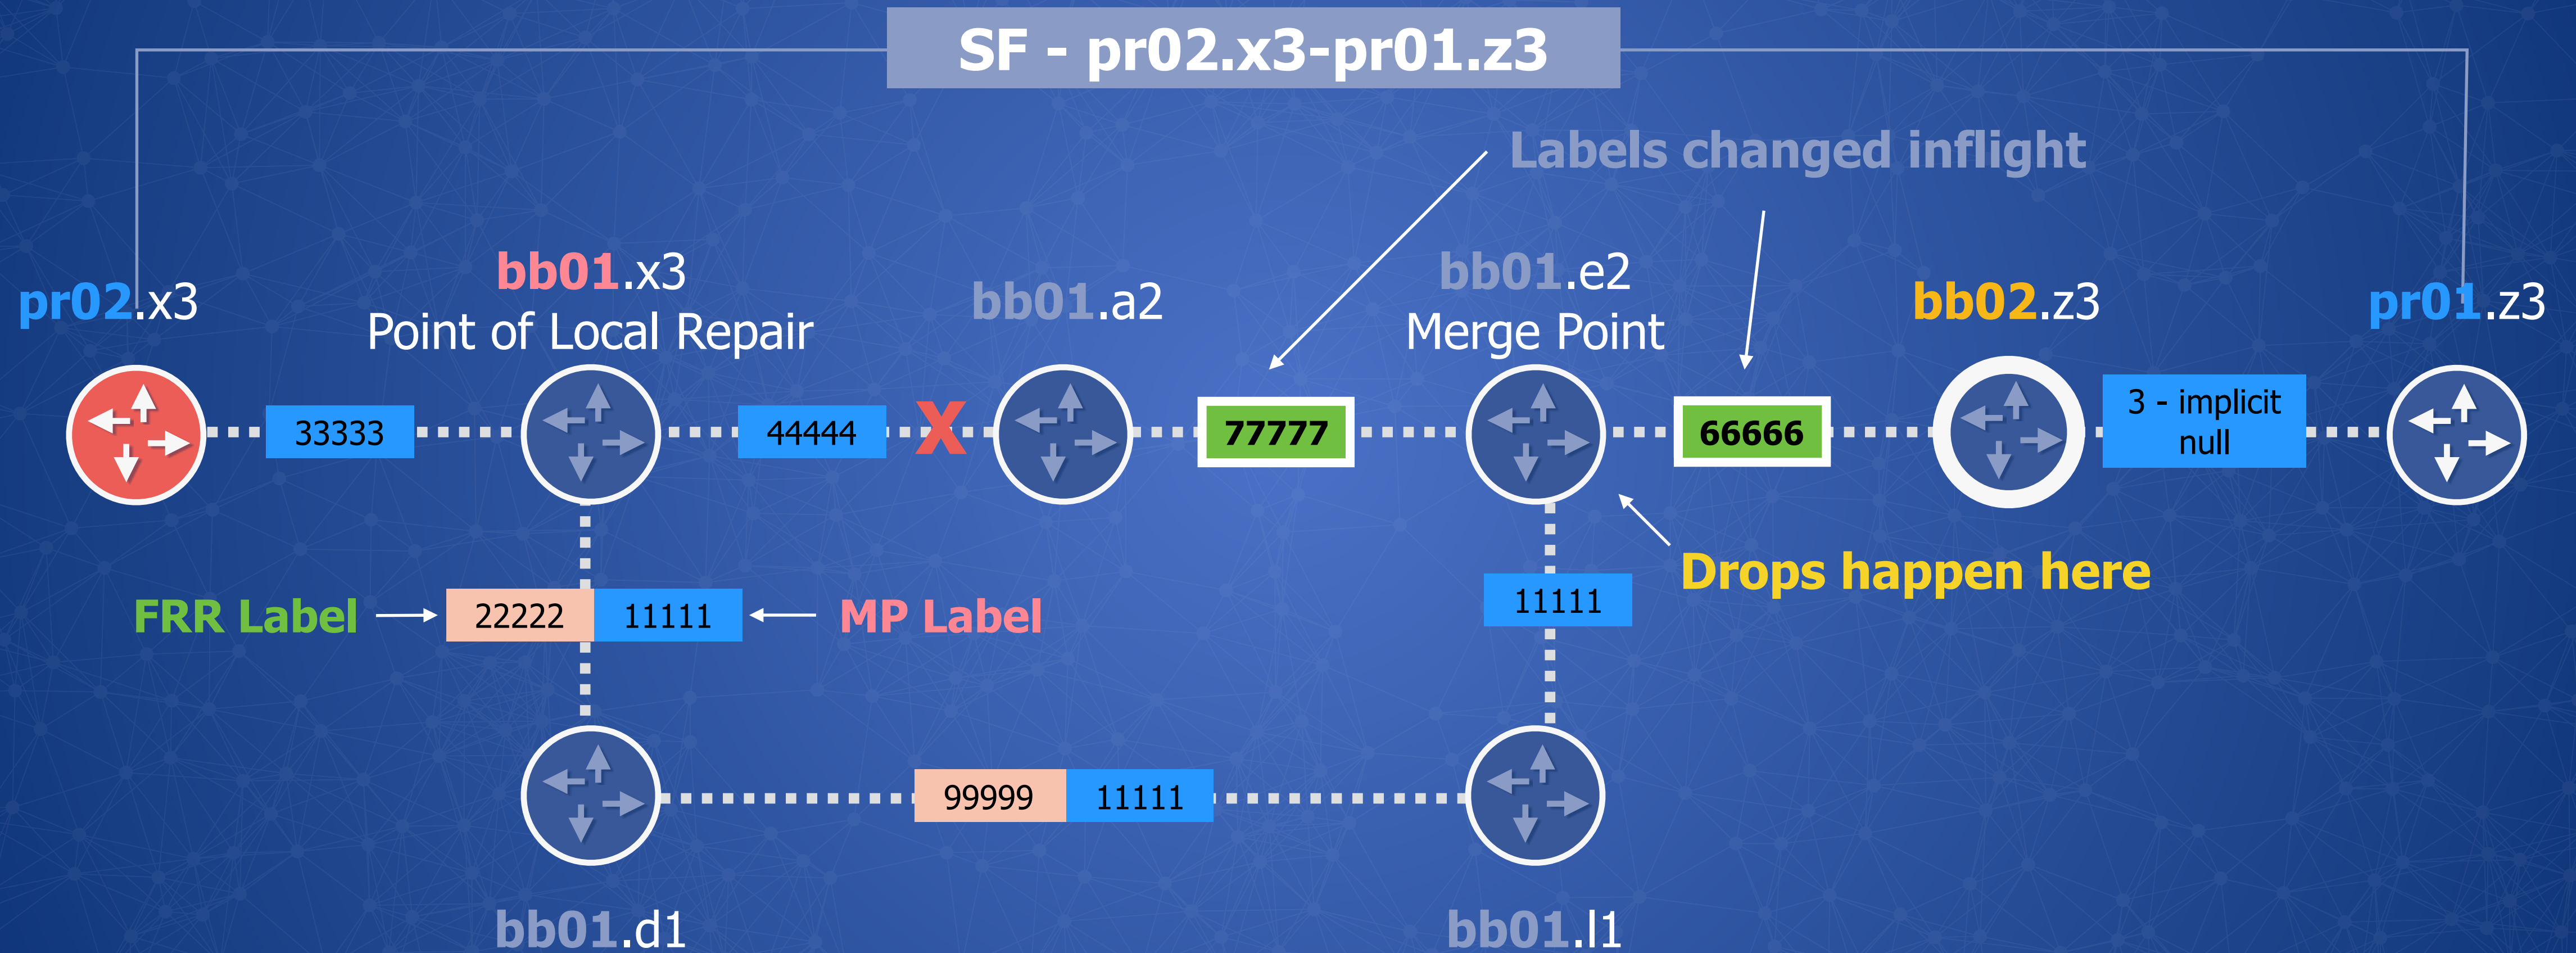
SF - pr02.x3-pr01.z3

Labels changed inflight

pr02.x3

bb01.x3
Point of Local Repair

bb01.a2

bb01.e2
Merge Point

bb02.z3

pr01.z3

33333

44444

X

77777

66666

3 - implicit null

Drops happen here

FRR Label

22222

11111

MP Label

11111

99999

11111

bb01.d1

bb01.l1